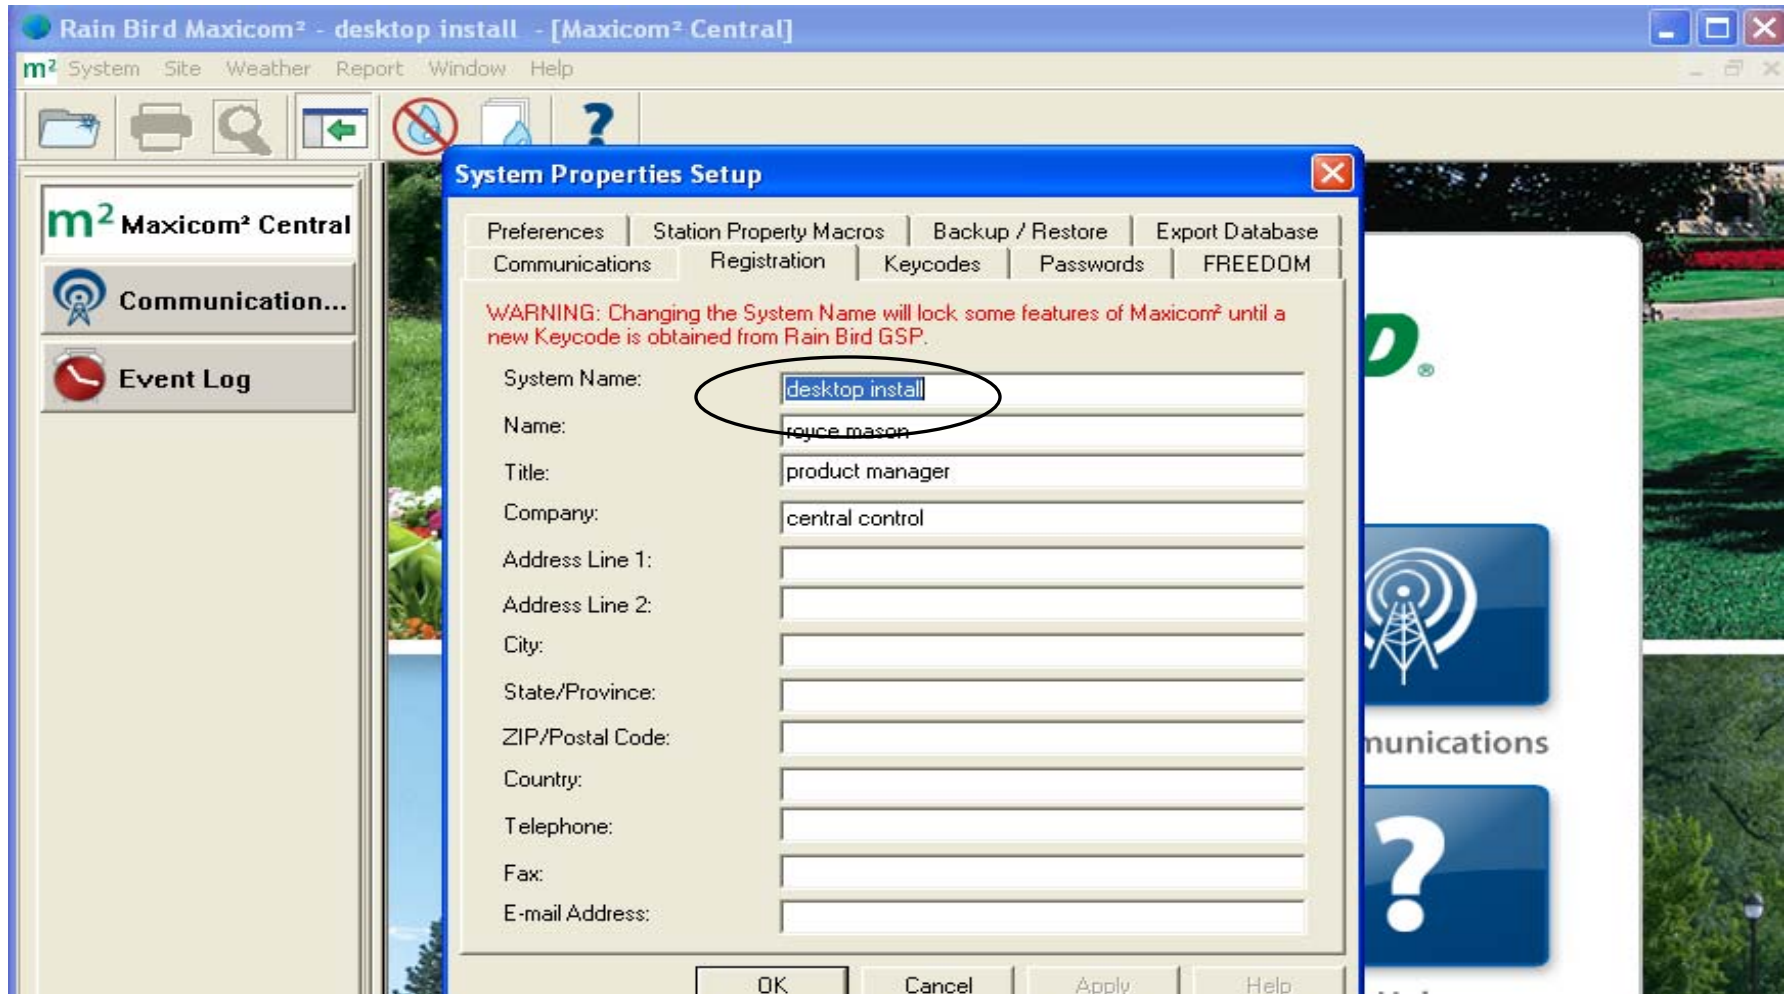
Rain Bird Maxicom² - desktop install - [Maxicom² Central]

m² System Site Weather Report Window Help

m² Maxicom² Central

Communication...

Event Log

System Properties Setup

Preferences | Station Property Macros | Backup / Restore | Export Database

Communications | Registration | Keycodes | Passwords | FREEDOM

WARNING: Changing the System Name will lock some features of Maxicom² until a new Keycode is obtained from Rain Bird GSP.

System Name: desktop install

Name: royce mason

Title: product manager

Company: central control

Address Line 1:

Address Line 2:

City:

State/Province:

ZIP/Postal Code:

Country:

Telephone:

Fax:

E-mail Address:

OK | Cancel | Apply | Help

nunications